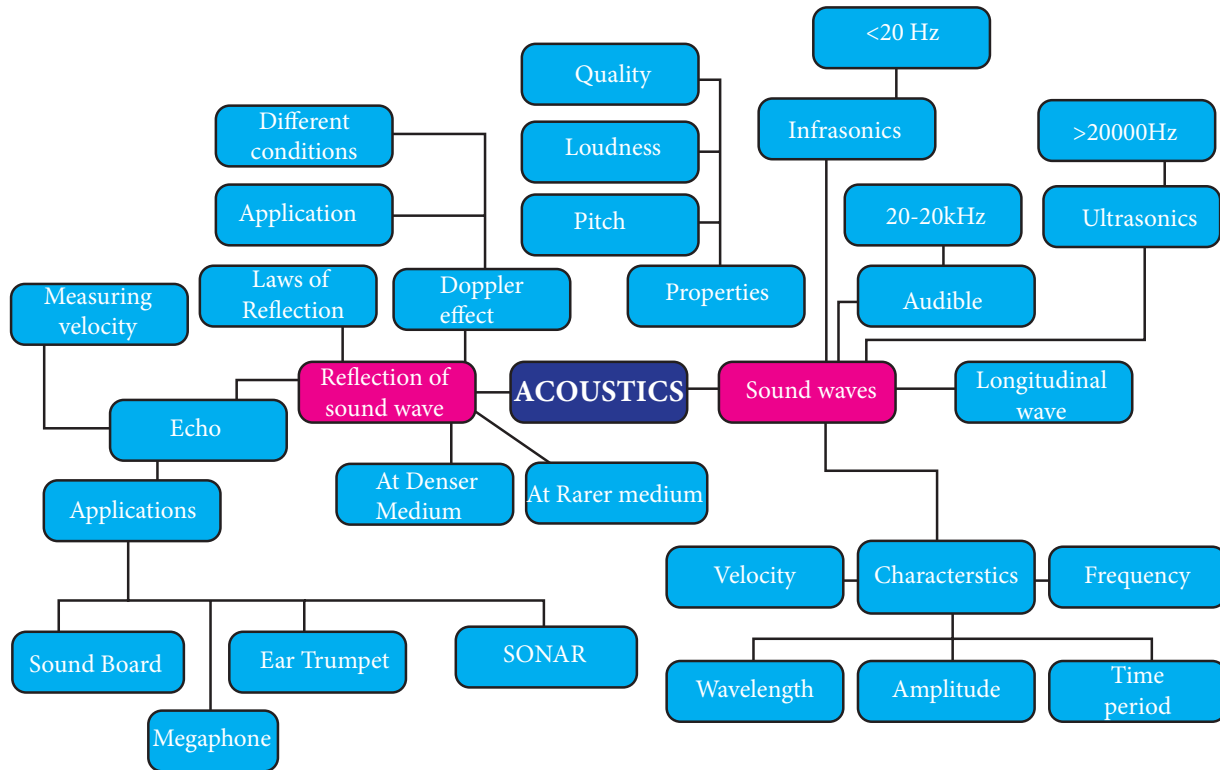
ACOUSTICS

Reflection of sound wave

Doppler effect

Different conditions

Application

Laws of Reflection

Echo

Measuring velocity

Applications

Sound Board

Megaphone

Ear Trumpet

SONAR

At Denser Medium

At Rarer medium

Sound waves

Properties

Quality

Loudness

Pitch

Infrasonics

<20 Hz

Audible

20-20kHz

Ultrasonics

>20000Hz

Longitudinal wave

Characterstics

Velocity

Frequency

Wavelength

Amplitude

Time period